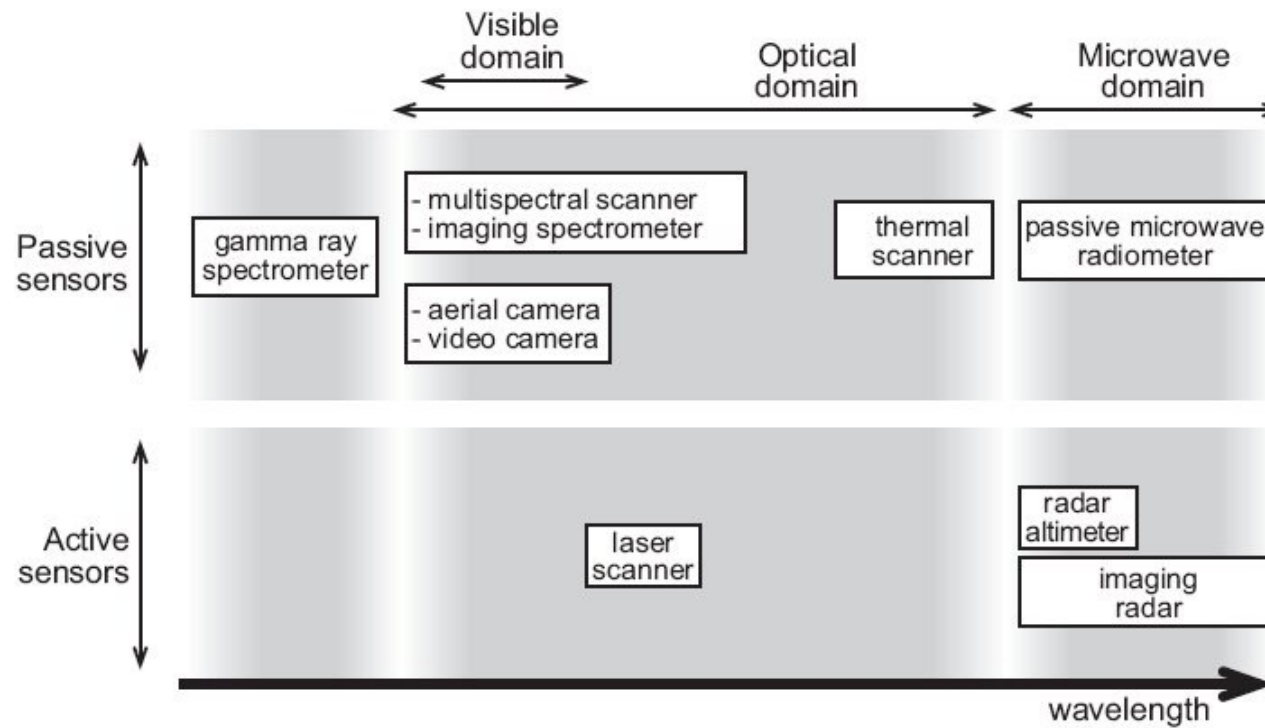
Visible domain

Optical domain

Microwave domain

Passive sensors

gamma ray spectrometer

- multispectral scanner
- imaging spectrometer

- aerial camera
- video camera

thermal scanner

passive microwave radiometer

Active sensors

laser scanner

radar altimeter

imaging radar

wavelength